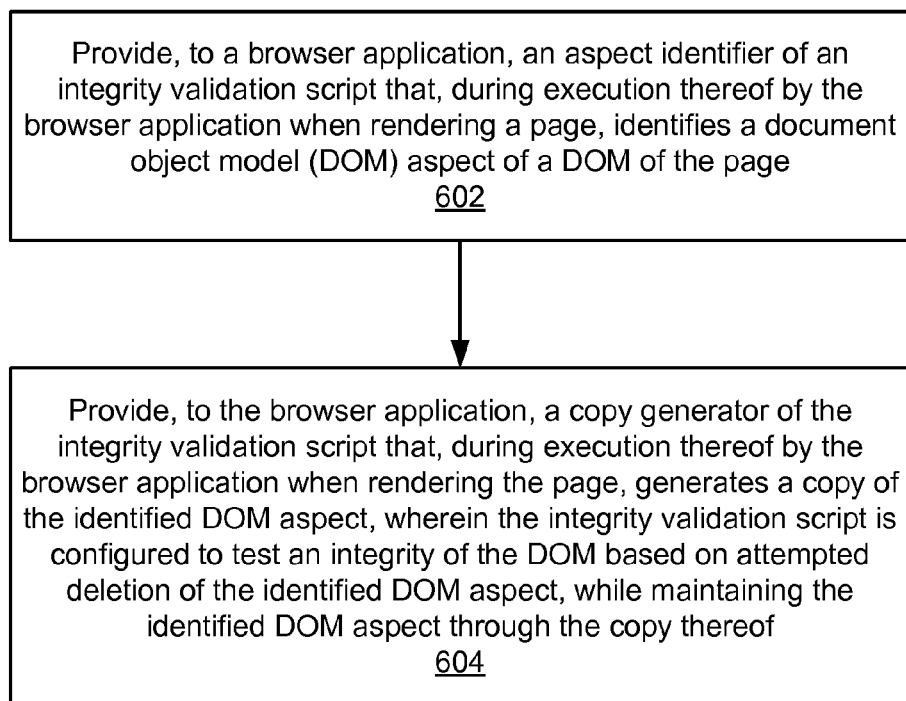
Provide, to a browser application, an aspect identifier of an integrity validation script that, during execution thereof by the browser application when rendering a page, identifies a document object model (DOM) aspect of a DOM of the page
602

Provide, to the browser application, a copy generator of the integrity validation script that, during execution thereof by the browser application when rendering the page, generates a copy of the identified DOM aspect, wherein the integrity validation script is configured to test an integrity of the DOM based on attempted deletion of the identified DOM aspect, while maintaining the identified DOM aspect through the copy thereof
604